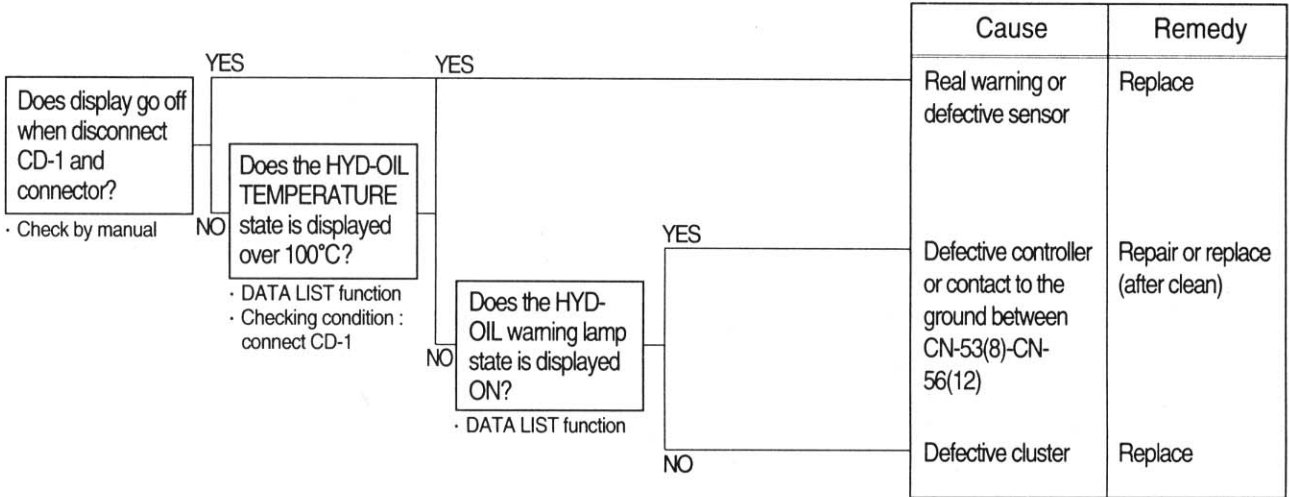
Does display go off when disconnect CD-1 and connector?

· Check by manual

YES

NO

Does the HYD-OIL TEMPERATURE state is displayed over 100°C?

· DATA LIST function
· Checking condition : connect CD-1

YES

NO

Does the HYD-OIL warning lamp state is displayed ON?

· DATA LIST function

YES

NO

| Cause | Remedy |
|---|---|
| Real warning or defective sensor | Replace |
| Defective controller or contact to the ground between CN-53(8)-CN-56(12) | Repair or replace (after clean) |
| Defective cluster | Replace |